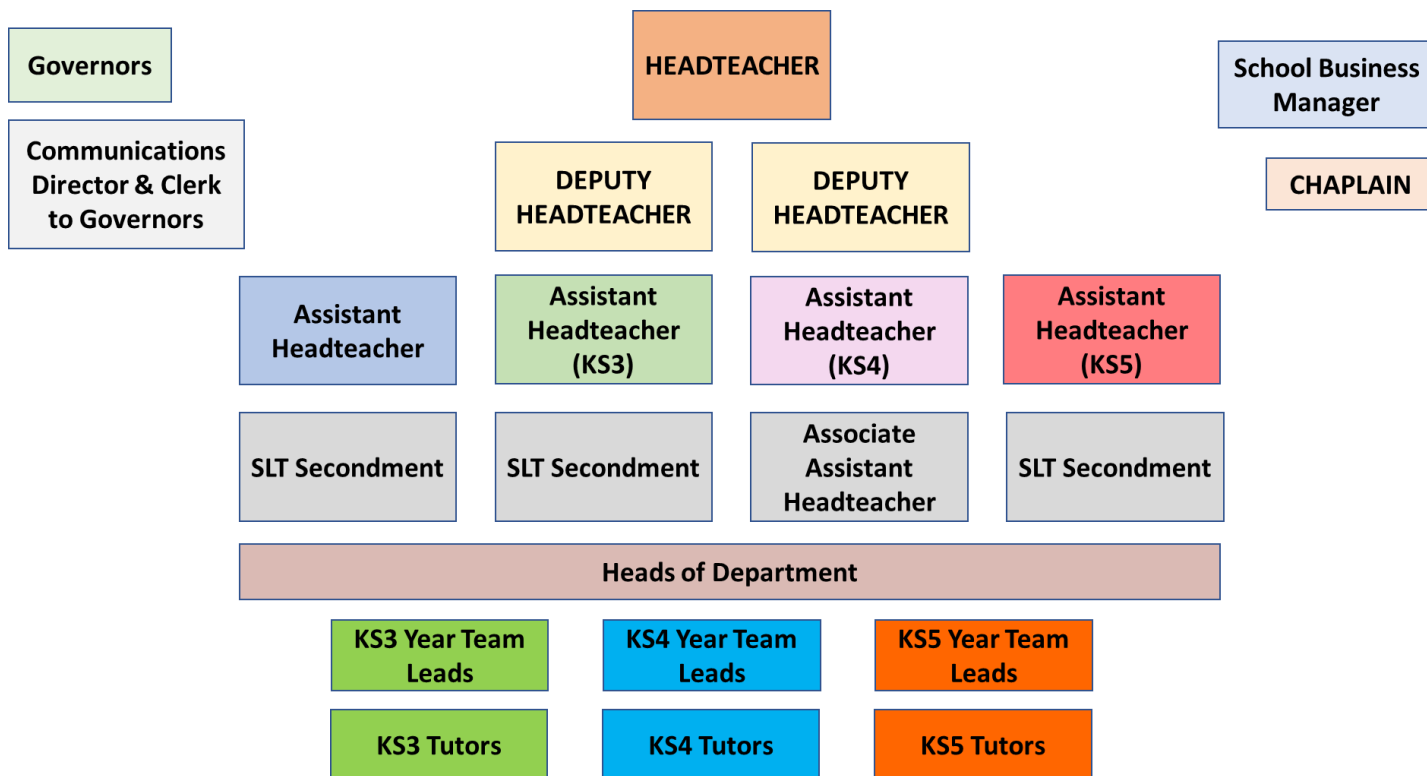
Governors

HEADTEACHER

School Business Manager

Communications Director & Clerk to Governors

DEPUTY HEADTEACHER

DEPUTY HEADTEACHER

CHAPLAIN

Assistant Headteacher

Assistant Headteacher (KS3)

Assistant Headteacher (KS4)

Assistant Headteacher (KS5)

SLT Secondment

SLT Secondment

Associate Assistant Headteacher

SLT Secondment

Heads of Department

KS3 Year Team Leads

KS4 Year Team Leads

KS5 Year Team Leads

KS3 Tutors

KS4 Tutors

KS5 Tutors